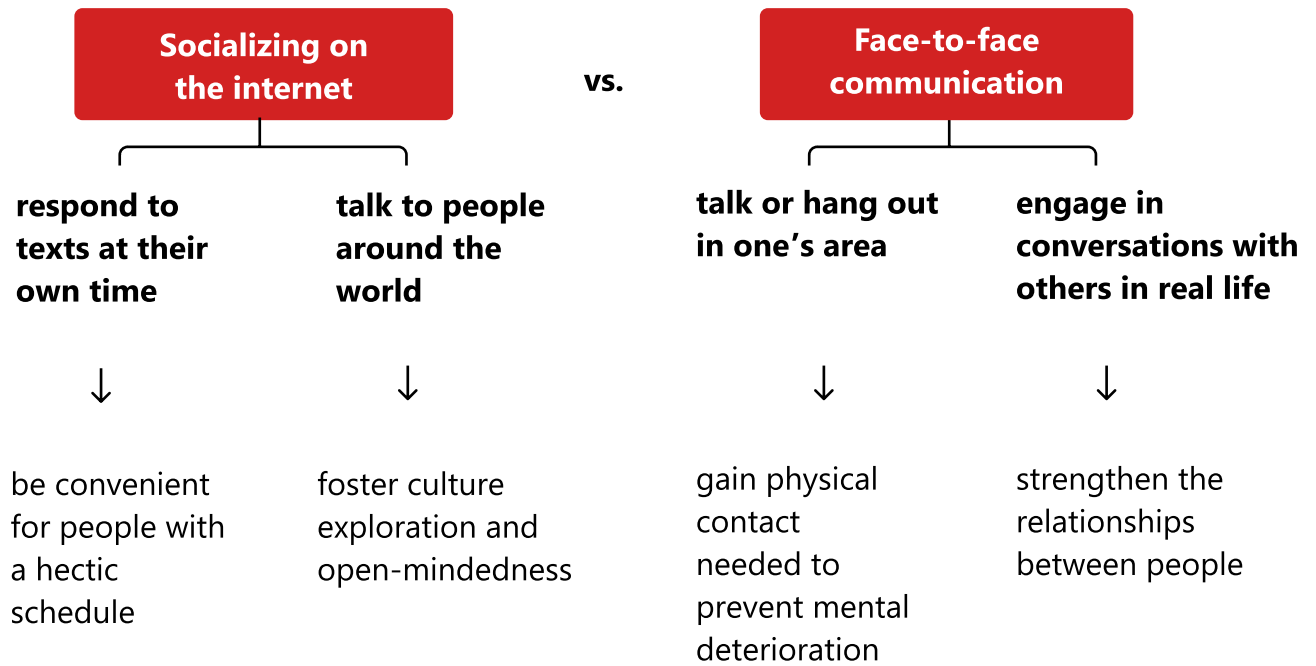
Socializing on the internet

vs.

Face-to-face communication

respond to texts at their own time

↓

be convenient for people with a hectic schedule

talk to people around the world

↓

foster culture exploration and open-mindedness

talk or hang out in one’s area

↓

gain physical contact needed to prevent mental deterioration

engage in conversations with others in real life

↓

strengthen the relationships between people